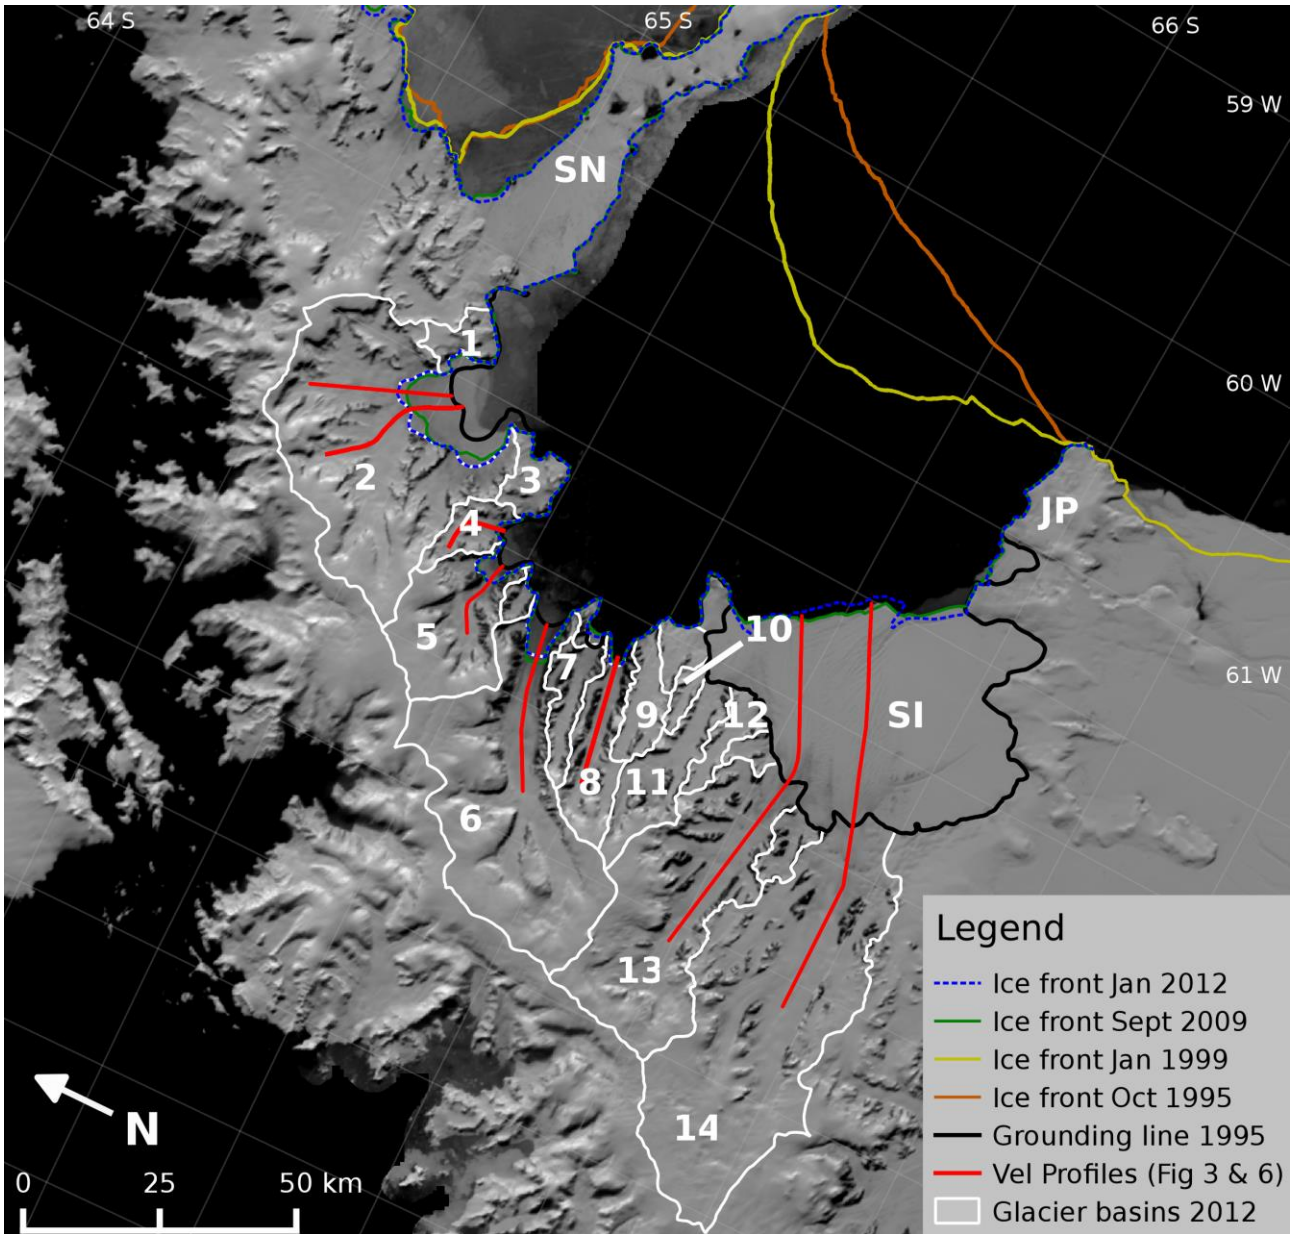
64 S
65 S
66 S
59 W
60 W
61 W
SN
1
2
3
4
5
JP
10
7
9
12
SI
8
11
6
13
14
N
0
25
50 km
Legend
Ice front Jan 2012
Ice front Sept 2009
Ice front Jan 1999
Ice front Oct 1995
Grounding line 1995
Vel Profiles (Fig 3 & 6)
Glacier basins 2012